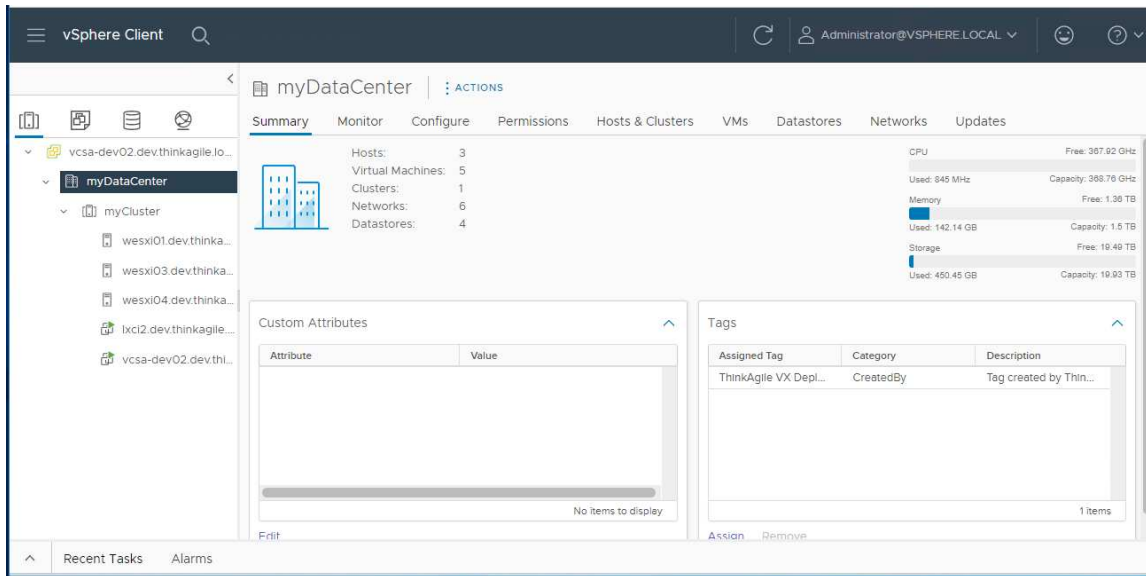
vSphere Client

Administrator@VSPHERE.LOCAL

vcsa-dev02.dev.thinkagile.lo...
myDataCenter
myCluster
wesxi01.dev.thinka...
wesxi03.dev.thinka...
wesxi04.dev.thinka...
lxci2.dev.thinkagile....
vcsa-dev02.dev.thi...

myDataCenter | ACTIONS

Summary Monitor Configure Permissions Hosts & Clusters VMs Datastores Networks Updates

Hosts: 3
Virtual Machines: 5
Clusters: 1
Networks: 6
Datastores: 4

CPU Free: 367.92 GHz
Used: 845 MHz Capacity: 368.76 GHz
Memory Free: 1.36 TB
Used: 142.14 GB Capacity: 1.5 TB
Storage Free: 19.49 TB
Used: 450.45 GB Capacity: 19.93 TB

Custom Attributes

| Attribute | Value |
|---|---|

No items to display

Edit

Tags

| Assigned Tag | Category | Description |
|---|---|---|
| ThinkAgile VX Depl... | CreatedBy | Tag created by Thin... |

1 items

Assign Remove

Recent Tasks Alarms